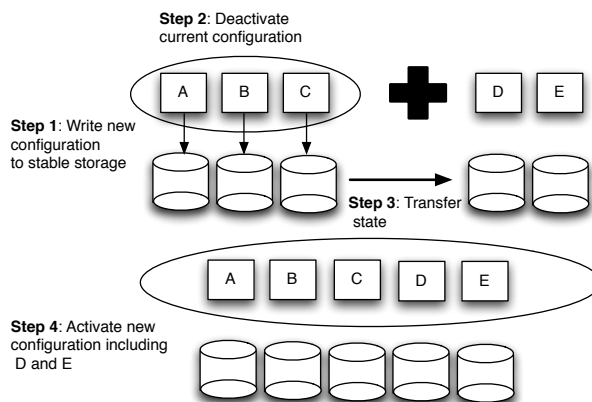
**Step 2**: Deactivate current configuration

A B C

D E

**Step 1**: Write new configuration to stable storage

**Step 3**: Transfer state

A B C D E

**Step 4**: Activate new configuration including D and E